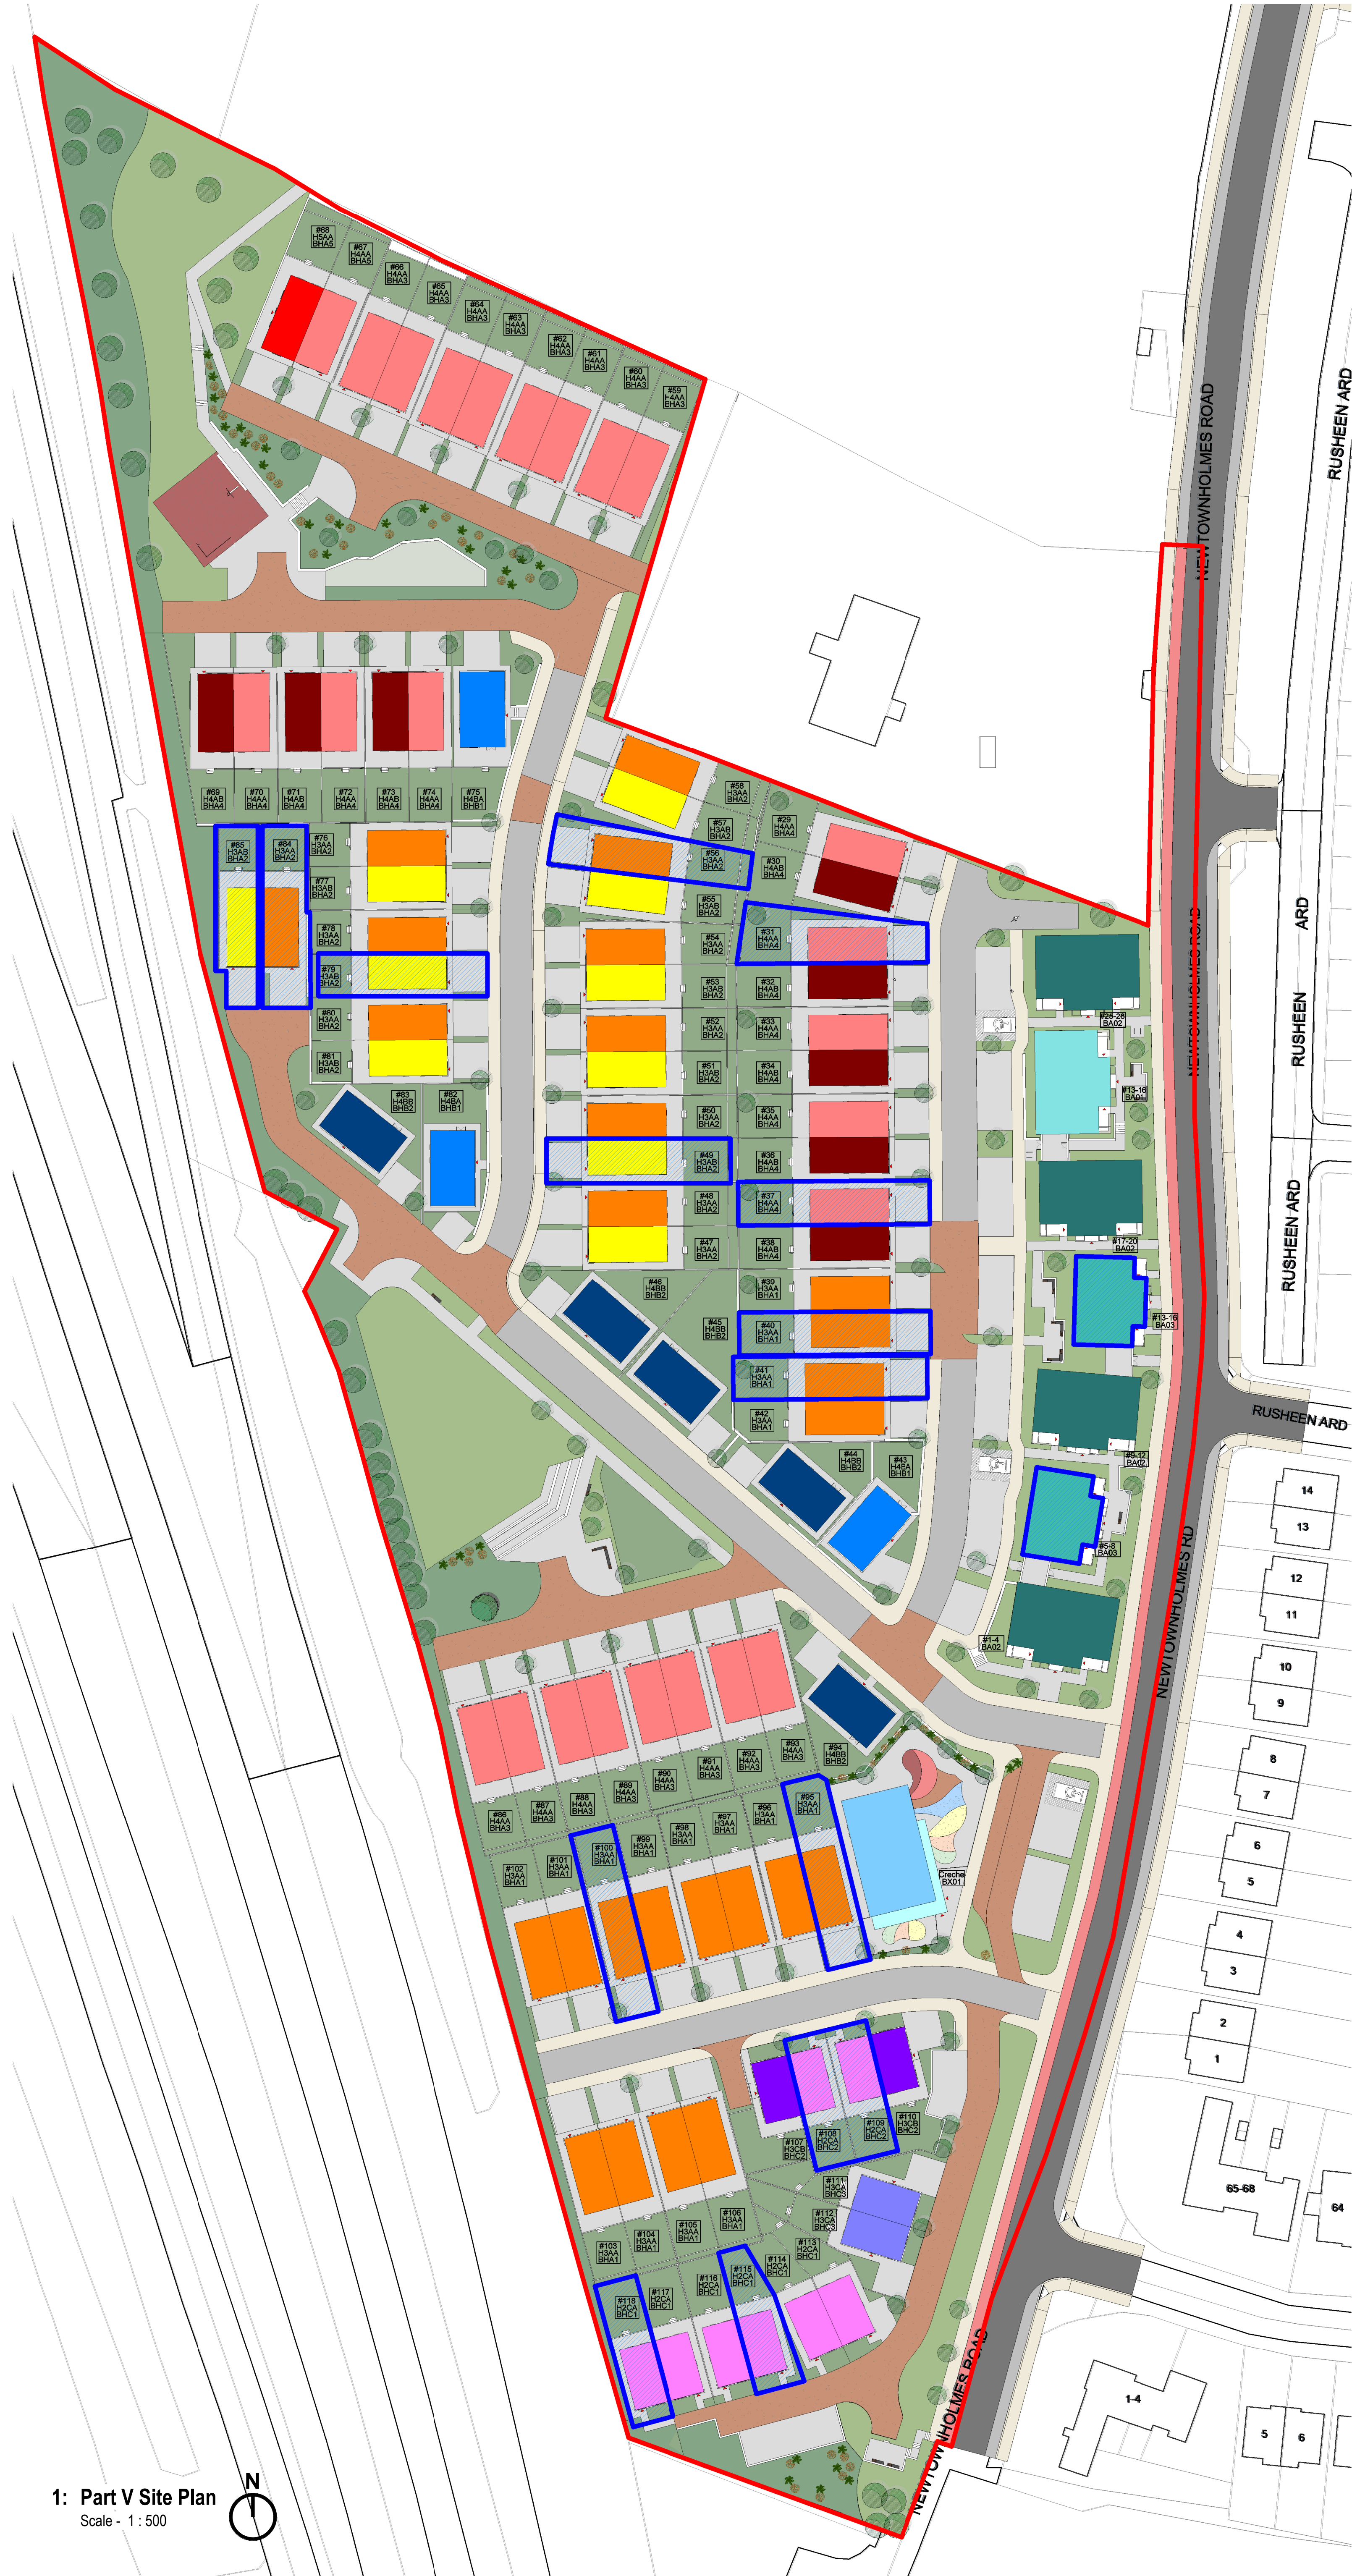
#68 H5AA BHA5
#67 H4AA BHA5
#66 H4AA BHA3
#65 H4AA BHA3
#64 H4AA BHA3
#63 H4AA BHA3
#62 H4AA BHA3
#61 H4AA BHA3
#60 H4AA BHA3
#59 H4AA BHA3

NEWTOWNHOLMES ROAD
RUSHEEN ARD

#69 H4AB BHA4
#70 H4AA BHA4
#71 H4AB BHA4
#72 H4AA BHA4
#73 H4AB BHA4
#74 H4AA BHA4
#75 H4BA BHB1

#58 H3AA BHA2
#57 H3AB BHA2
#56 H3AA BHA2
#29 H4AA BHA4
#30 H4AB BHA4

#85 H3AB BHA2
#84 H3AA BHA2
#76 H3AA BHA2
#77 H3AB BHA2
#78 H3AA BHA2
#79 H3AB BHA2
#80 H3AA BHA2
#81 H3AB BHA2
#83 H4BB BHB2
#82 H4BA BHB1

#55 H3AB BHA2
#54 H3AA BHA2
#53 H3AB BHA2
#52 H3AA BHA2
#51 H3AB BHA2
#50 H3AA BHA2
#49 H3AB BHA2
#48 H3AB BHA2
#47 H3AA BHA2
#46 H4BB BHB2
#45 H4BB BHB2

#31 H4AA BHA4
#32 H4AB BHA4
#33 H4AA BHA4
#34 H4AB BHA4
#35 H3AA BHA4
#36 H4AB BHA4
#37 H4AA BHA4
#38 H4AB BHA4
#39 H3AA BHA1
#40 H3AA BHA1
#41 H3AA BHA1
#42 H3AA BHA1
#44 H4BB BHB2
#43 H4BA BHB1

NEWTOWNHOLMES ROAD
ARD
RUSHEEN
RUSHEEN ARD
#25-28 BA02
#13-16 BA01
#17-20 BA02
#13-16 BA03
RUSHEEN ARD
#9-12 BA02
#5-8 BA03
#1-4 BA02
NEWTOWNHOLMES RD

14
13
12
11
10
9
8
7
6
5
4
3
2
1
65-68
64

#93 H4AA BHA3
#94 H4BB BHB2
#91 H4AA BHA3
#92 H4AA BHA3
#86 H4AA BHA3
#87 H4AA BHA3
#88 H4AA BHA3
#89 H4AA BHA3
#90 H4AA BHA3
#95 H3AA BHA1
#96 H3AA BHA1
#97 H3AA BHA1
#98 H3AA BHA1
#99 H3AA BHA1
#100 H3AA BHA1
#101 H3AA BHA1
#102 H3AA BHA1
Creche BX01

#110 H3CB BHC2
#109 H2CA BHC2
#108 H2CA BHC2
#107 H3CB BHC2
#111 H3CA BHC3
#112 H3CA BHC3
#106 H3AA BHA1
#105 H3AA BHA1
#104 H3AA BHA1
#103 H3AA BHA1
#113 H2CA BHC1
#114 H2CA BHC1
#115 H2CA BHC1
#116 H2CA BHC1
#117 H2CA BHC1
#118 H2CA BHC1

1-4
5
6
NEWTOWNHOLMES ROAD

1: Part V Site Plan
Scale - 1 : 500
N